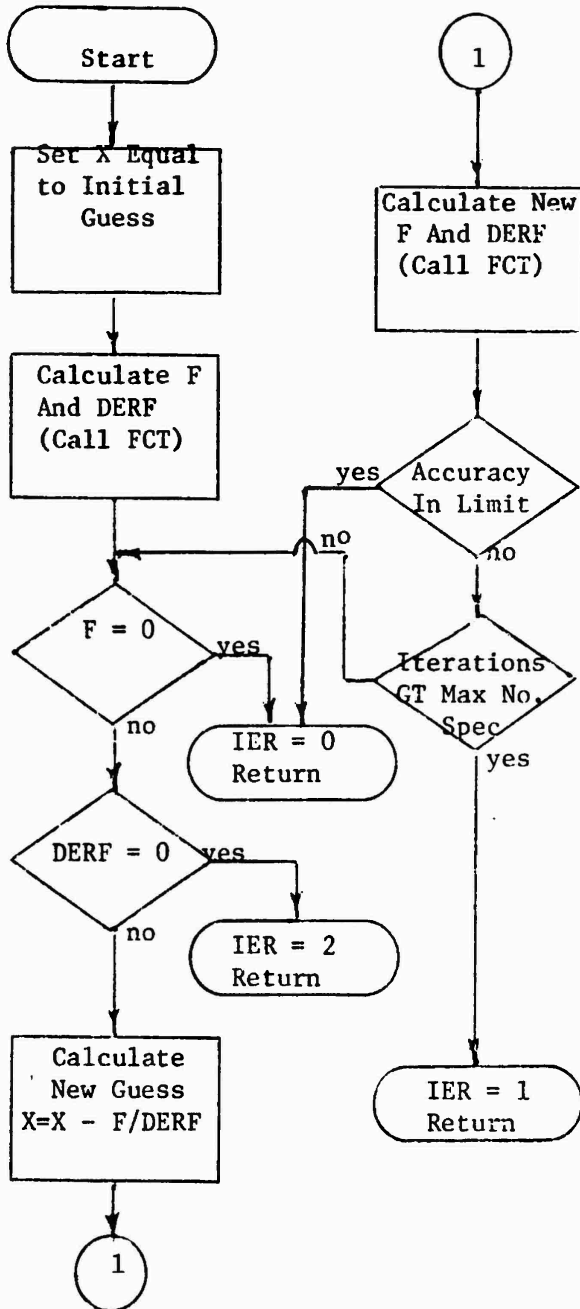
Start

Set X Equal to Initial Guess

Calculate F And DERF (Call FCT)

F = 0

yes

no

IER = 0 Return

DERF = 0

yes

no

IER = 2 Return

Calculate New Guess X=X - F/DERF

1

1

Calculate New F And DERF (Call FCT)

Accuracy In Limit

yes

no

Iterations GT Max No. Spec

no

yes

IER = 1 Return